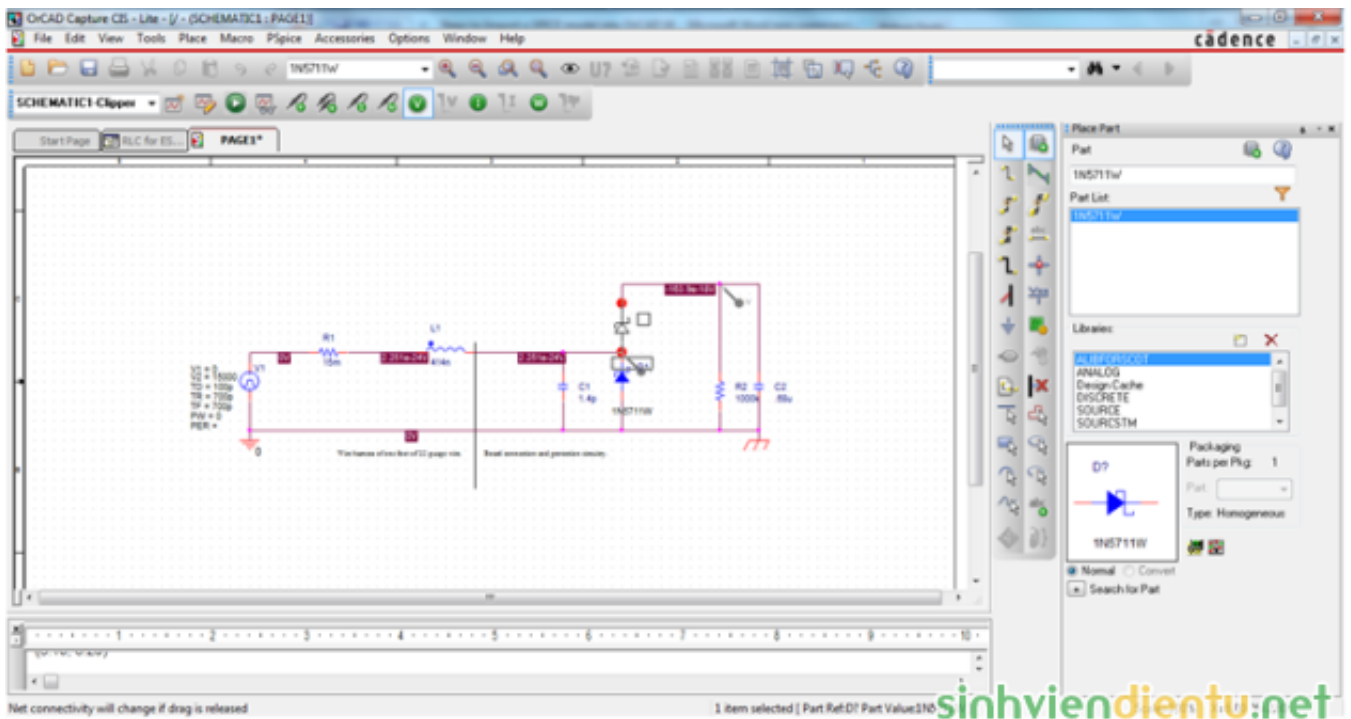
OrCAD Capture CIS - Lite - [/ - (SCHEMATIC1 : PAGE1)]

File Edit View Tools Place Macro PSpice Accessories Options Window Help

cādence

1N5711W

SCHEMATIC1-Clipper

Start Page | RLC for ES... | PAGE1*

R1
15m

L1
404n

V1

V1 = 0
V2 = 5000
TD = 100p
TR = 700p
TF = 700p
PW = 0
PER =

0V

0V

0

C1
1.4p

1N5711W

R2
1000k

C2
.69u

Wire harness of one fine of 22 gauge wire.

Board connections and protection circuitry.

Place Part

Part

1N5711W

Part List:

1N5711W

Libraries:

ALIBFORSCDT
ANALOG
Design Cache
DISCRETE
SOURCE
SOURCSTM

Packaging
Parts per Pkg: 1
Part:
Type: Homogeneous

D?

1N5711W

Normal Convert

Search for Part

1 2 3 4 5 6 7 8 9 10

Net connectivity will change if drag is released

1 item selected | Part Ref:D? Part Value:1N5

sinhviendientu.net